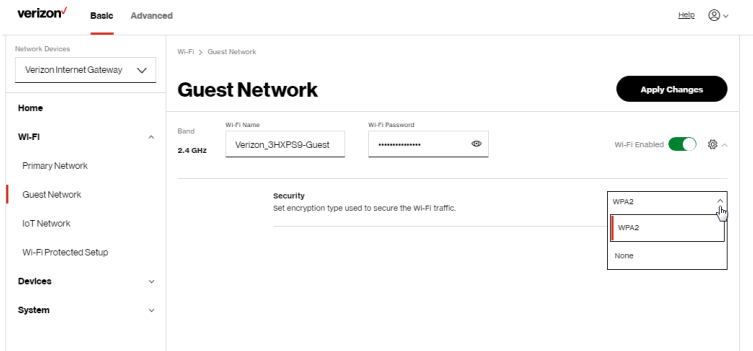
verizon✓ Basic Advanced

Help

Network Devices

Verizon Internet Gateway

Home

Wi-Fi

Primary Network

Guest Network

IoT Network

Wi-Fi Protected Setup

Devices

System

Wi-Fi > Guest Network

Guest Network

Apply Changes

Band

2.4 GHz

Wi-Fi Name

Verizon_3HXPS9-Guest

Wi-Fi Password

••••••••••••••••

Wi-Fi Enabled

Security

Set encryption type used to secure the Wi-Fi traffic.

WPA2

WPA2

None